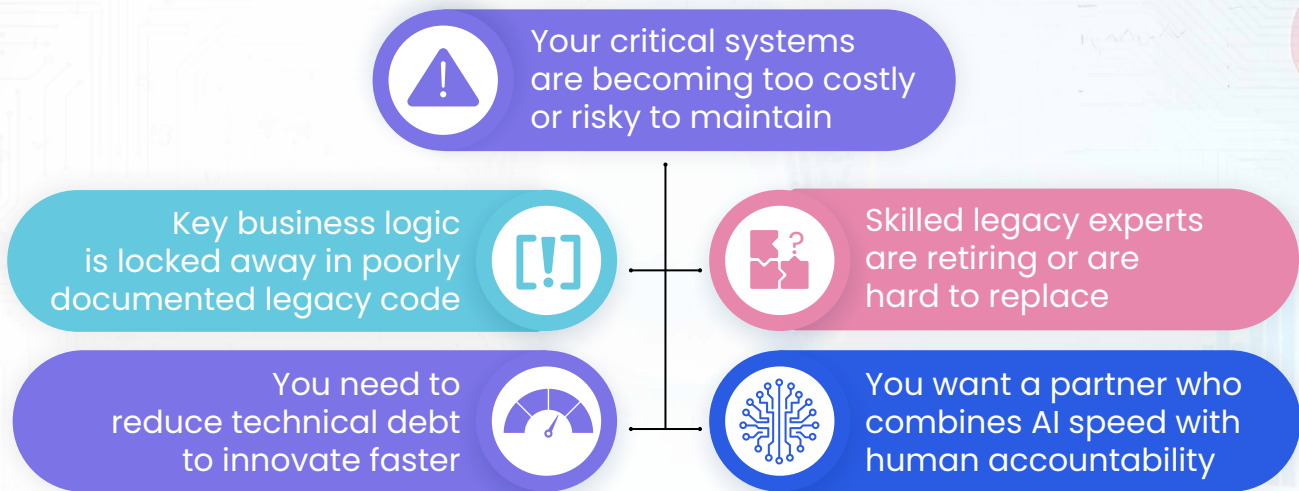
Your critical systems are becoming too costly or risky to maintain

Key business logic is locked away in poorly documented legacy code

Skilled legacy experts are retiring or are hard to replace

You need to reduce technical debt to innovate faster

You want a partner who combines AI speed with human accountability